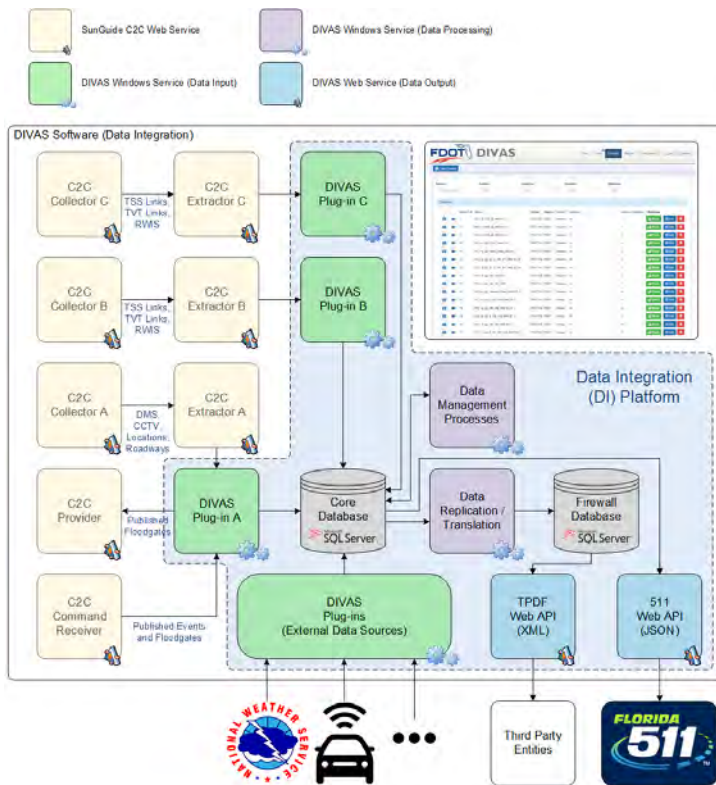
SunGuide C2C Web Service

DIVAS Windows Service (Data Processing)

DIVAS Windows Service (Data Input)

DIVAS Web Service (Data Output)

DIVAS Software (Data Integration)

FDOT DIVAS

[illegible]

C2C Collector C

TSS Links, TVT Links, RWIS

C2C Extractor C

DIVAS Plug-in C

C2C Collector B

TSS Links, TVT Links, RWIS

C2C Extractor B

DIVAS Plug-in B

Data Integration (DI) Platform

C2C Collector A

DMS, CCTV, Locations, Roadways

C2C Extractor A

Data Management Processes

C2C Provider

Published Floodgates

DIVAS Plug-in A

Core Database

SQL Server

Data Replication / Translation

Firewall Database

SQL Server

C2C Command Receiver

Published Events and Floodgates

DIVAS Plug-ins (External Data Sources)

TPDF Web API (XML)

511 Web API (JSON)

NATIONAL WEATHER SERVICE

Third Party Entities

FLORIDA 511